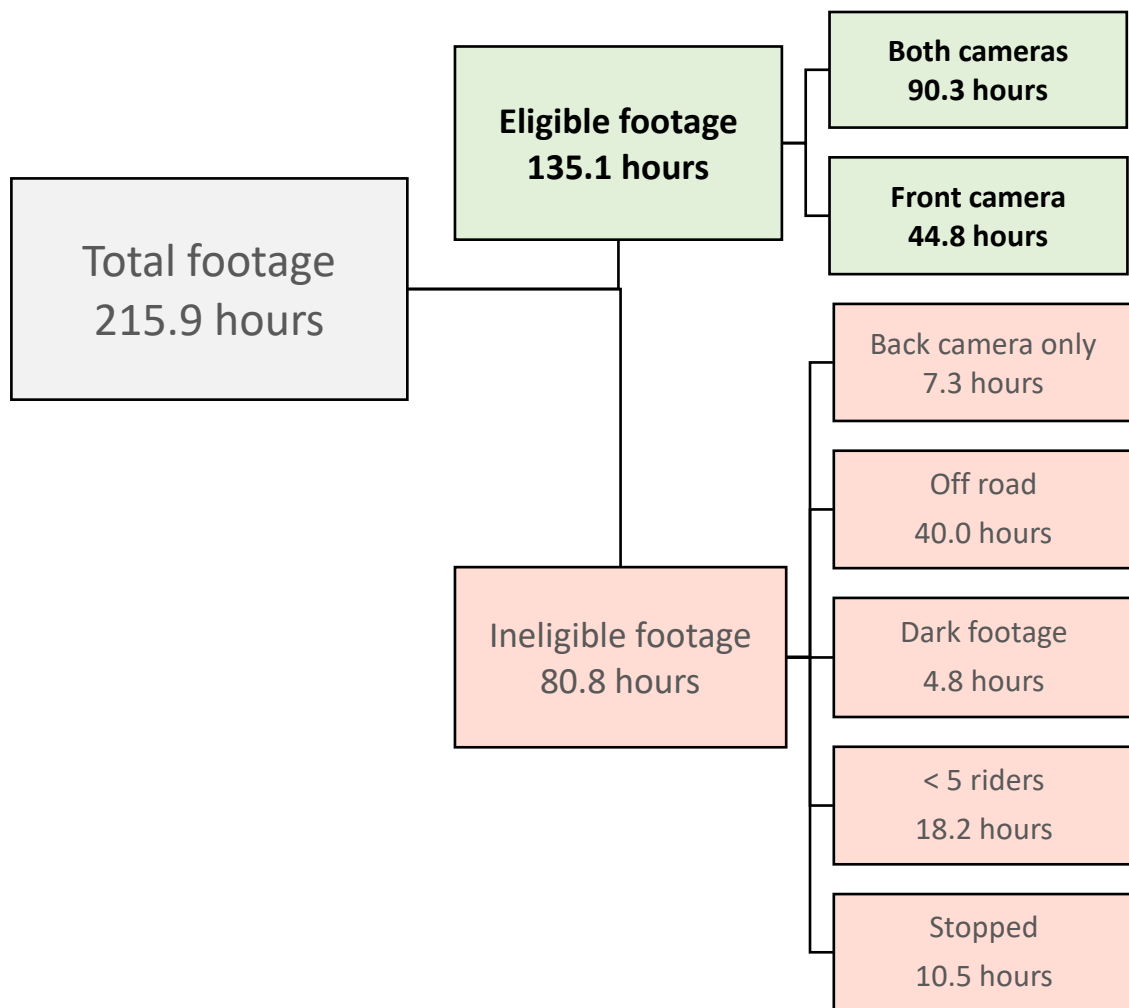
Total footage
215.9 hours

Eligible footage
135.1 hours

Both cameras
90.3 hours

Front camera
44.8 hours

Ineligible footage
80.8 hours

Back camera only
7.3 hours

Off road
40.0 hours

Dark footage
4.8 hours

< 5 riders
18.2 hours

Stopped
10.5 hours